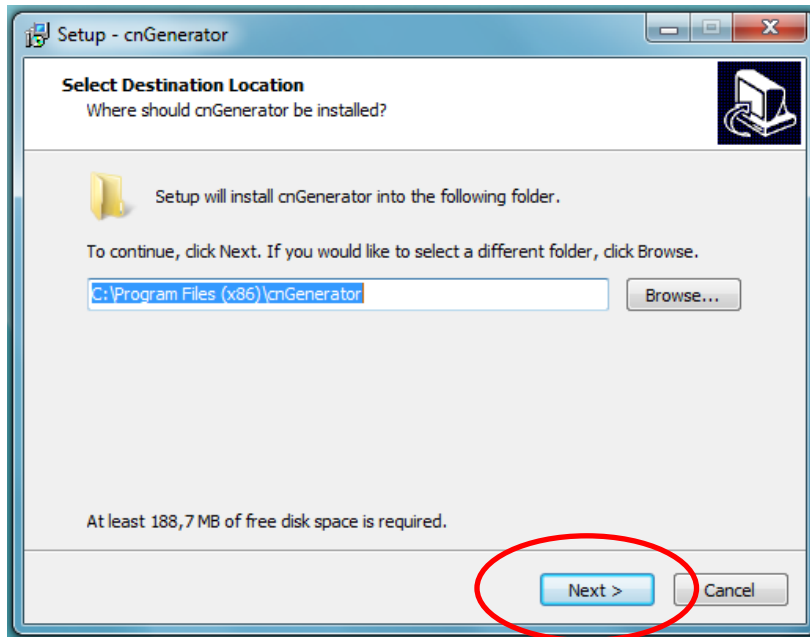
Setup - cnGenerator

Select Destination Location
Where should cnGenerator be installed?

Setup will install cnGenerator into the following folder.

To continue, click Next. If you would like to select a different folder, click Browse.

C:\Program Files (x86)\cnGenerator

Browse...

At least 188,7 MB of free disk space is required.

Next >

Cancel